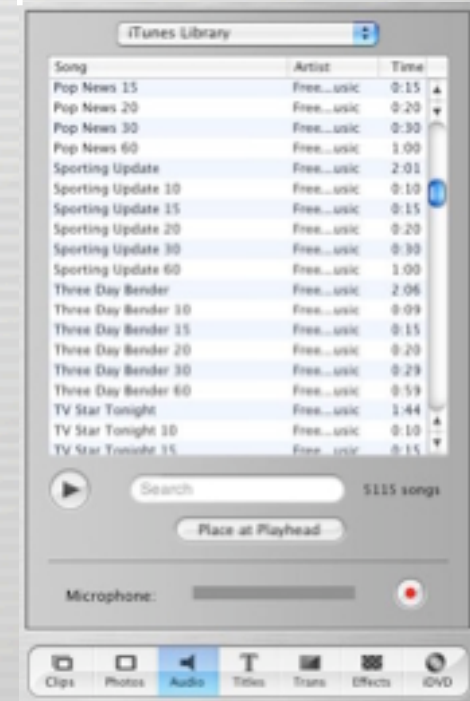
iTunes Library

| Song | Artist | Time |
|---|---|---|
| Pop News 15 | Free...usic | 0:15 |
| Pop News 20 | Free...usic | 0:20 |
| Pop News 30 | Free...usic | 0:30 |
| Pop News 60 | Free...usic | 1:00 |
| Sporting Update | Free...usic | 2:01 |
| Sporting Update 10 | Free...usic | 0:10 |
| Sporting Update 15 | Free...usic | 0:15 |
| Sporting Update 20 | Free...usic | 0:20 |
| Sporting Update 30 | Free...usic | 0:30 |
| Sporting Update 60 | Free...usic | 1:00 |
| Three Day Bender | Free...usic | 2:06 |
| Three Day Bender 10 | Free...usic | 0:09 |
| Three Day Bender 15 | Free...usic | 0:15 |
| Three Day Bender 20 | Free...usic | 0:20 |
| Three Day Bender 30 | Free...usic | 0:29 |
| Three Day Bender 60 | Free...usic | 0:59 |
| TV Star Tonight | Free...usic | 1:44 |
| TV Star Tonight 10 | Free...usic | 0:10 |
| TV Star Tonight 15 | Free...usic | 0:15 |

Search

5115 songs

Place at Playhead

Microphone:

Clips Photos Audio Titles Trans Effects iDVD